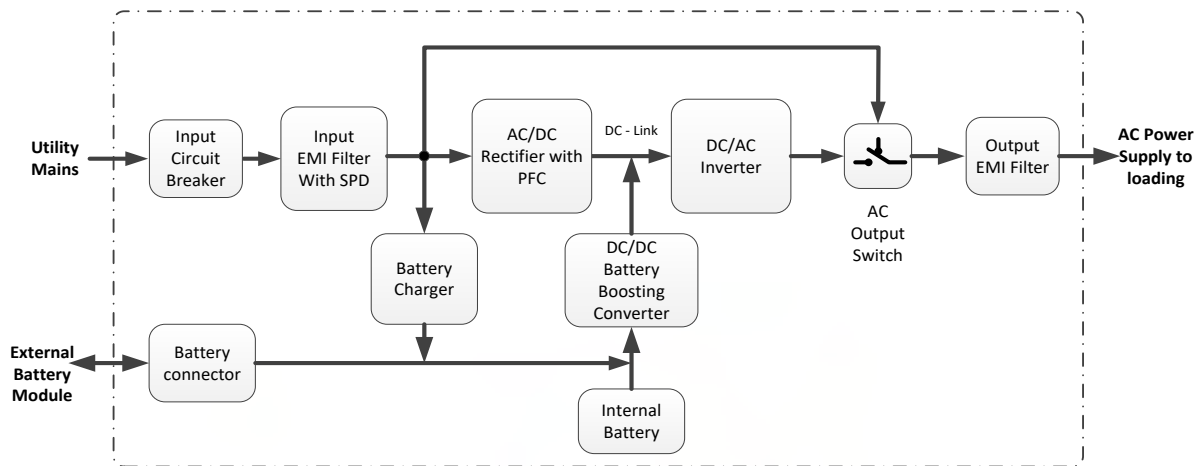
Utility Mains

Input Circuit Breaker

Input EMI Filter With SPD

AC/DC Rectifier with PFC

DC - Link

DC/AC Inverter

AC Output Switch

Output EMI Filter

AC Power Supply to loading

Battery Charger

DC/DC Battery Boosting Converter

External Battery Module

Battery connector

Internal Battery